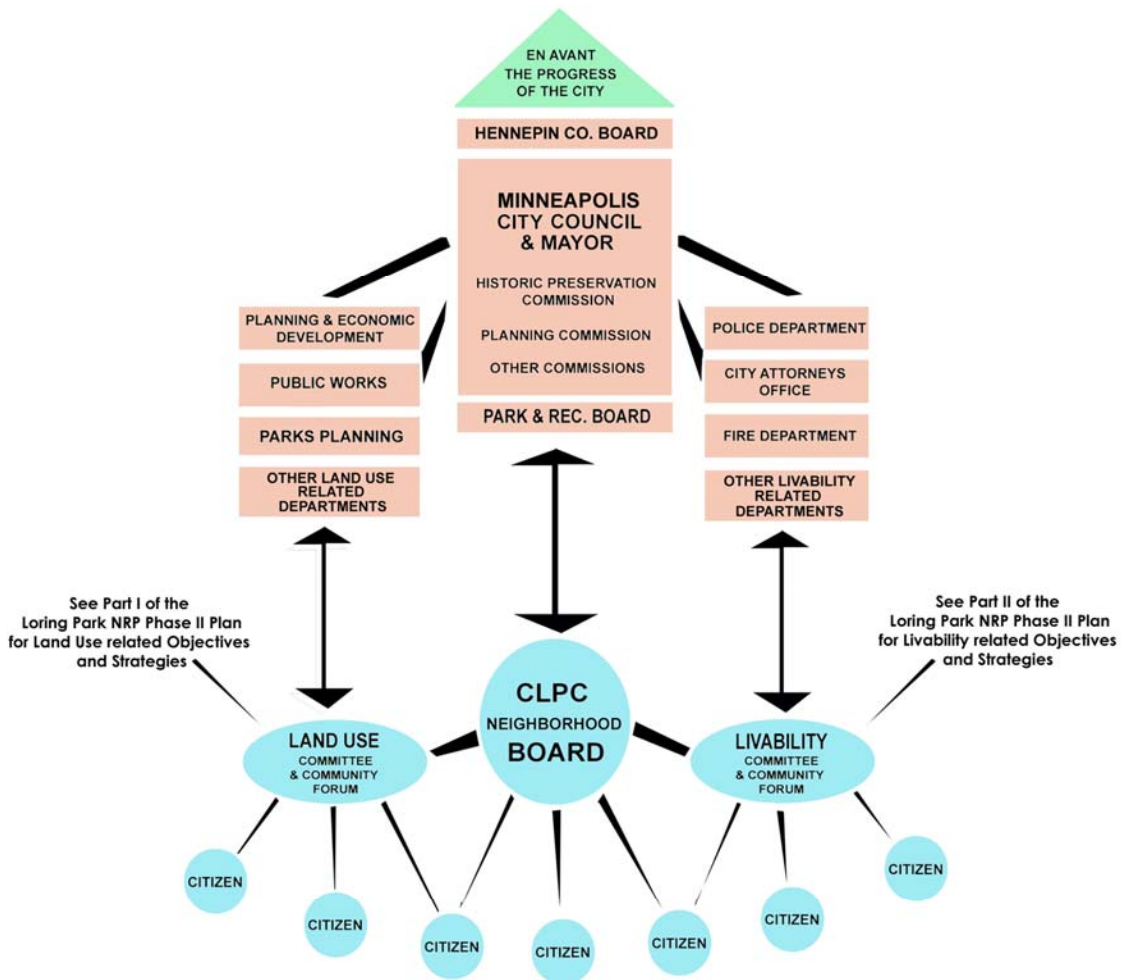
EN AVANT
THE PROGRESS
OF THE CITY

HENNEPIN CO. BOARD

MINNEAPOLIS
CITY COUNCIL
& MAYOR

HISTORIC PRESERVATION COMMISSION

PLANNING COMMISSION

OTHER COMMISSIONS

PARK & REC. BOARD

PLANNING & ECONOMIC DEVELOPMENT

PUBLIC WORKS

PARKS PLANNING

OTHER LAND USE RELATED DEPARTMENTS

POLICE DEPARTMENT

CITY ATTORNEYS OFFICE

FIRE DEPARTMENT

OTHER LIVABILITY RELATED DEPARTMENTS

See Part I of the Loring Park NRP Phase II Plan for Land Use related Objectives and Strategies

See Part II of the Loring Park NRP Phase II Plan for Livability related Objectives and Strategies

CLPC
NEIGHBORHOOD
BOARD

LAND USE
COMMITTEE
& COMMUNITY
FORUM

LIVABILITY
COMMITTEE
& COMMUNITY
FORUM

CITIZEN

CITIZEN

CITIZEN

CITIZEN

CITIZEN

CITIZEN

CITIZEN